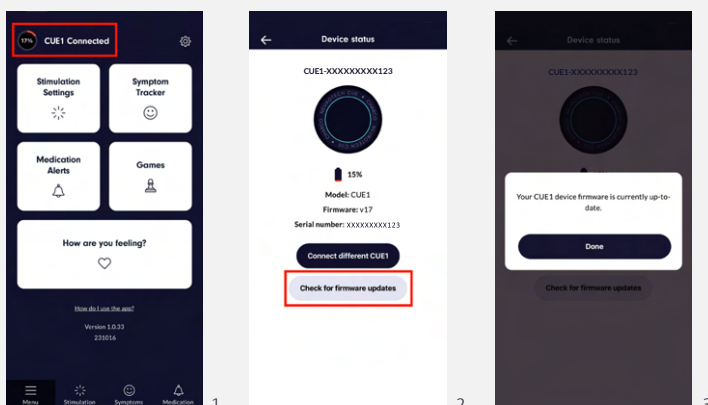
17% CUE1 Connected

Stimulation Settings

Symptom Tracker

Medication Alerts

Games

How are you feeling?

How do I use the app?

Version 1.0.33
231016

Menu Stimulation Symptoms Medication

1

Device status

CUE1-XXXXXXXXXX123

15%

Model: CUE1
Firmware: v17
Serial number: XXXXXXXXXX123

Connect different CUE1

Check for firmware updates

2

Device status

CUE1-XXXXXXXXXX123

Your CUE1 device firmware is currently up-to-date.

Done

Check for firmware updates

3